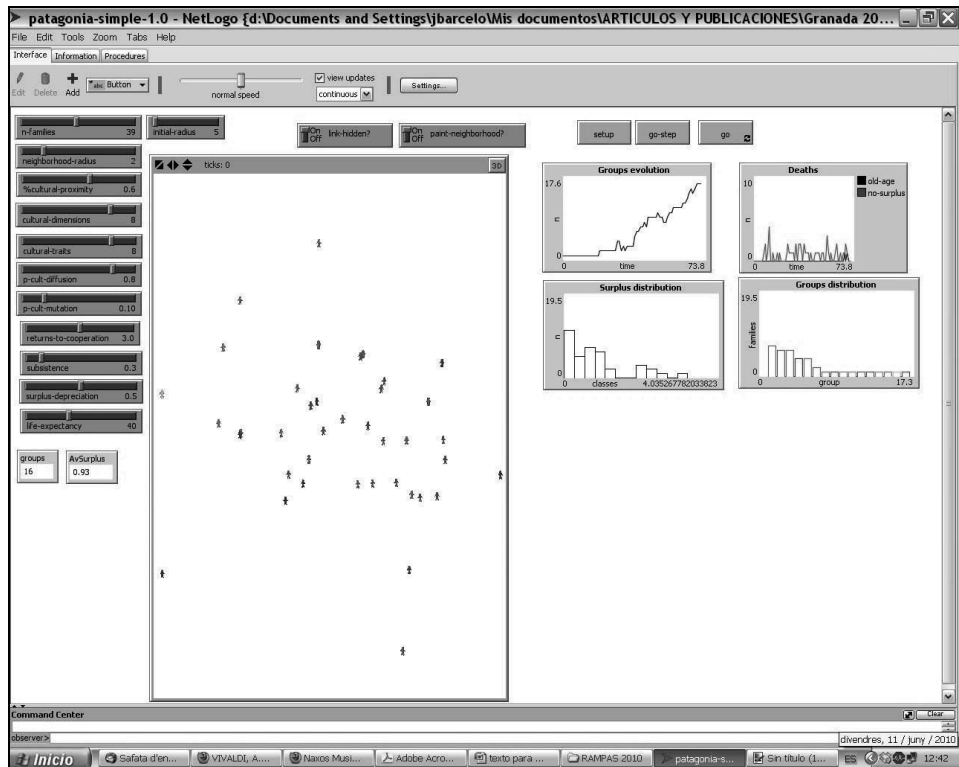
patagonia-simple-1.0 - NetLogo {d:\Documents and Settings\jbarcelo\Mis documentos\ARTICULOS Y PUBLICACIONES\Granada 20...

File Edit Tools Zoom Tabs Help

Interface Information Procedures

Edit Delete Add Button

normal speed

view updates

continuous

Settings...

n-families 39

initial-radius 5

On Off link-hidden?

On Off paint-neighborhood?

setup

go-step

go

neighborhood-radius 2

%cultural-proximity 0.6

cultural-dimensions 8

cultural-traits 8

p-cult-diffusion 0.8

p-cult-mutation 0.10

returns-to-cooperation 3.0

subsistence 0.3

surplus-depreciation 0.5

life-expectancy 40

groups 16

AvSurplus 0.93

ticks: 0

3D

Groups evolution

17.6

n

0

0 time 73.8

Deaths

10

old-age

no-surplus

n

0

0 time 73.8

Surplus distribution

19.5

n

0

0 classes 4.035267782033823

Groups distribution

19.5

families

0

0 group 17.3

Command Center

Clear

observer>

divendres, 11 / juny / 2010

Inicio

Safata d'en...

VIVALDI, A....

Naxos Musi...

Adobe Acro...

texto para ...

RAMPAS 2010

patagonia-s...

Sin título (1...

ES

12:42